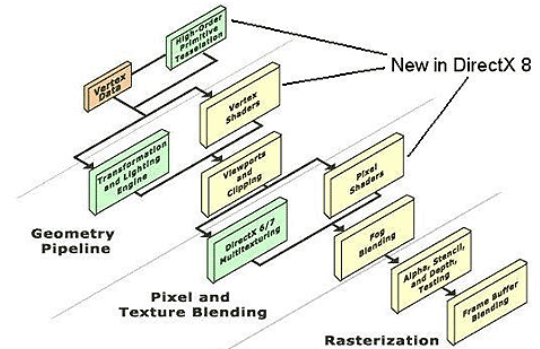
High-Order Primitive Tesselation

New in DirectX 8

Vertex Data

Vertex Shaders

Transformation and Lighting Engine

Viewports and Clipping

Pixel Shaders

Geometry Pipeline

DirectX 6/7 Multitexturing

Fog Blending

Alpha, Stencil, and Depth Testing

Pixel and Texture Blending

Frame Buffer Blending

Rasterization